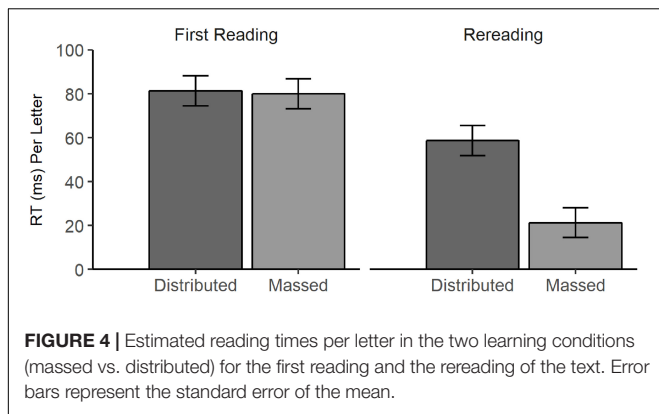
First Reading

Rereading

100
80
60
40
20
0

RT (ms) Per Letter

Distributed
Massed

Distributed
Massed

**FIGURE 4 |** Estimated reading times per letter in the two learning conditions (massed vs. distributed) for the first reading and the rereading of the text. Error bars represent the standard error of the mean.